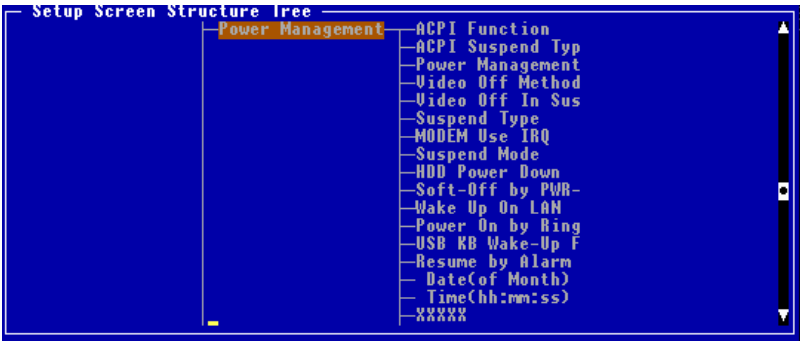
Setup Screen Structure Tree

Power Management

ACPI Function
ACPI Suspend Typ
Power Management
Video Off Method
Video Off In Sus
Suspend Type
MODEM Use IRQ
Suspend Mode
HDD Power Down
Soft-Off by PWR-
Wake Up On LAN
Power On by Ring
USB KB Wake-Up F
Resume by Alarm
Date(of Month)
Time(hh:mm:ss)
XXXXX